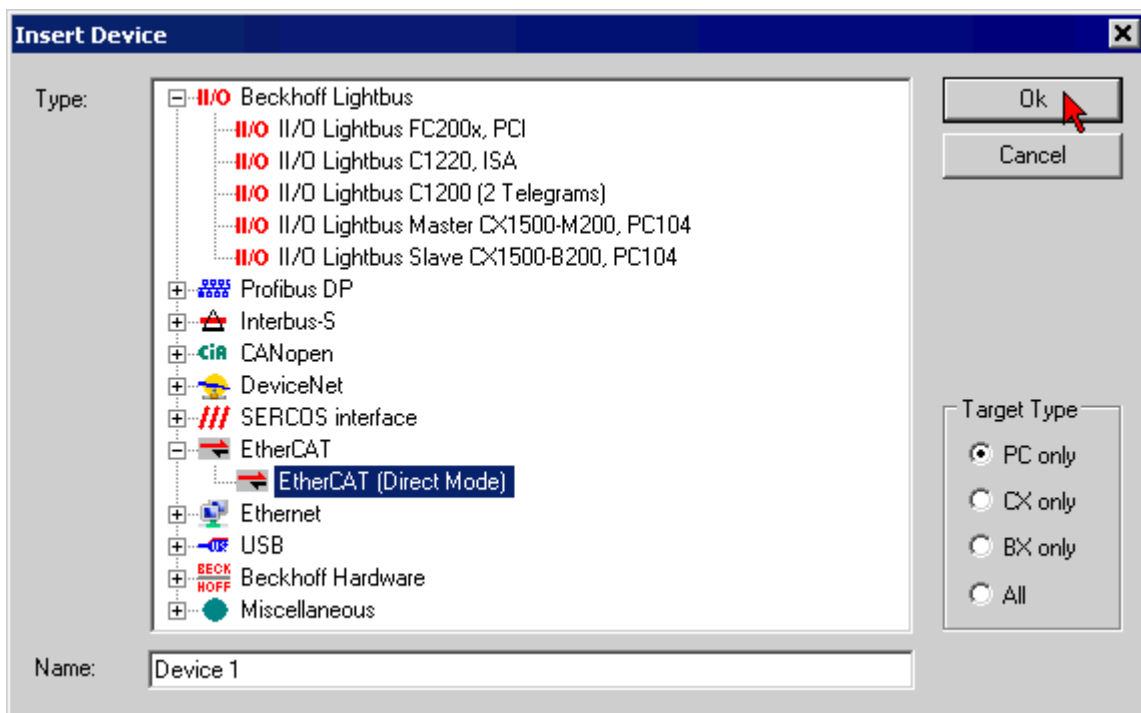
Insert Device

Type:

II/O Beckhoff Lightbus
II/O II/O Lightbus FC200x, PCI
II/O II/O Lightbus C1220, ISA
II/O II/O Lightbus C1200 (2 Telegrams)
II/O II/O Lightbus Master CX1500-M200, PC104
II/O II/O Lightbus Slave CX1500-B200, PC104
Profibus DP
Interbus-S
CiA CANopen
DeviceNet
SERCOS interface
EtherCAT
EtherCAT (Direct Mode)
Ethernet
USB
BECK HOFF Beckhoff Hardware
Miscellaneous

Ok
Cancel

Target Type
PC only
CX only
BX only
All

Name: Device 1